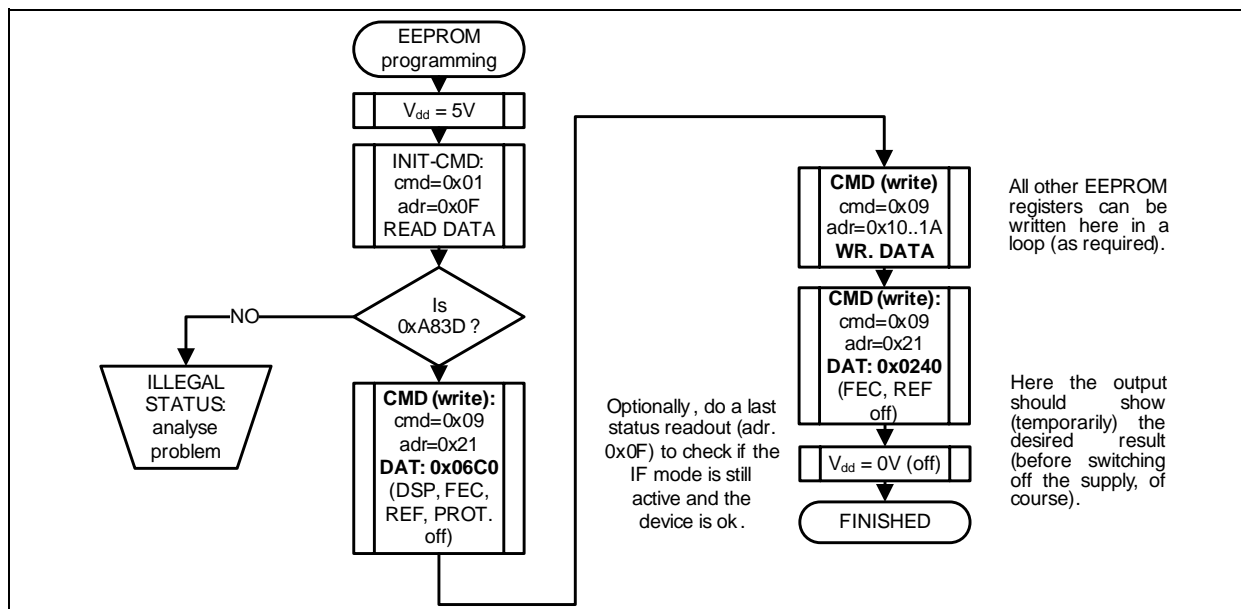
EEPROM programming

$V_{dd}$ = 5V

INIT-CMD:
cmd=0x01
adr=0x0F
READ DATA

Is 0xA83D ?

NO

ILLEGAL STATUS: analyse problem

**CMD (write):**
cmd=0x09
adr=0x21
**DAT: 0x06C0**
(DSP, FEC, REF, PROT. off)

Optionally , do a last status readout (adr. 0x0F) to check if the IF mode is still active and the device is ok .

**CMD (write)**
cmd=0x09
adr=0x10..1A
**WR. DATA**

All other EEPROM registers can be written here in a loop (as required).

**CMD (write):**
cmd=0x09
adr=0x21
**DAT: 0x0240**
(FEC, REF off)

Here the output should show (temporarily) the desired result (before switching off the supply, of course).

$V_{dd}$ = 0V (off)

FINISHED